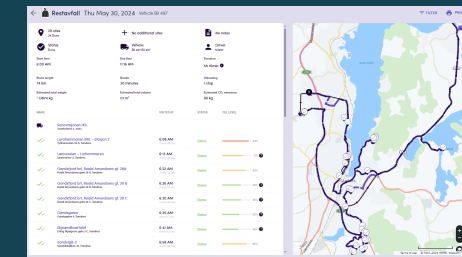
Restavfall Thu May 30, 2024 Vehicle ID 497

FILTER

28 sites 28 Done

No additional sites

No notes

Status Done

Vehicle

Driver

Start time 6:00 AM

End time 11:16 AM

Duration 5h 16min

Route length 14 km

Breaks 30 minutes

Unloading 1 stop

Estimated total weight ~ 2,814 kg

Estimated total volume 13 m³

Estimated CO₂ emissions 86 kg

NAME

STATUS

FILL LEVEL

Sorumsgrenda 4B

Lunliestbeitven (98) - Stajon 2

6:06 AM

Done

Lønnevien - Lutharveien

6:13 AM

Done

Gandaljordvei, Ræstd Amundsens gt. 28A

6:20 AM

Done

Gandaljordvei, Ræstd Amundsens gt. 28 B

6:22 AM

Done

Gandaljordvei, Ræstd Amundsens gt. 28 C

6:25 AM

Done

Stensågata

6:30 AM

Done

Slyjegadegården

6:41 AM

Done

Sorumgt 3

6:46 AM

Done